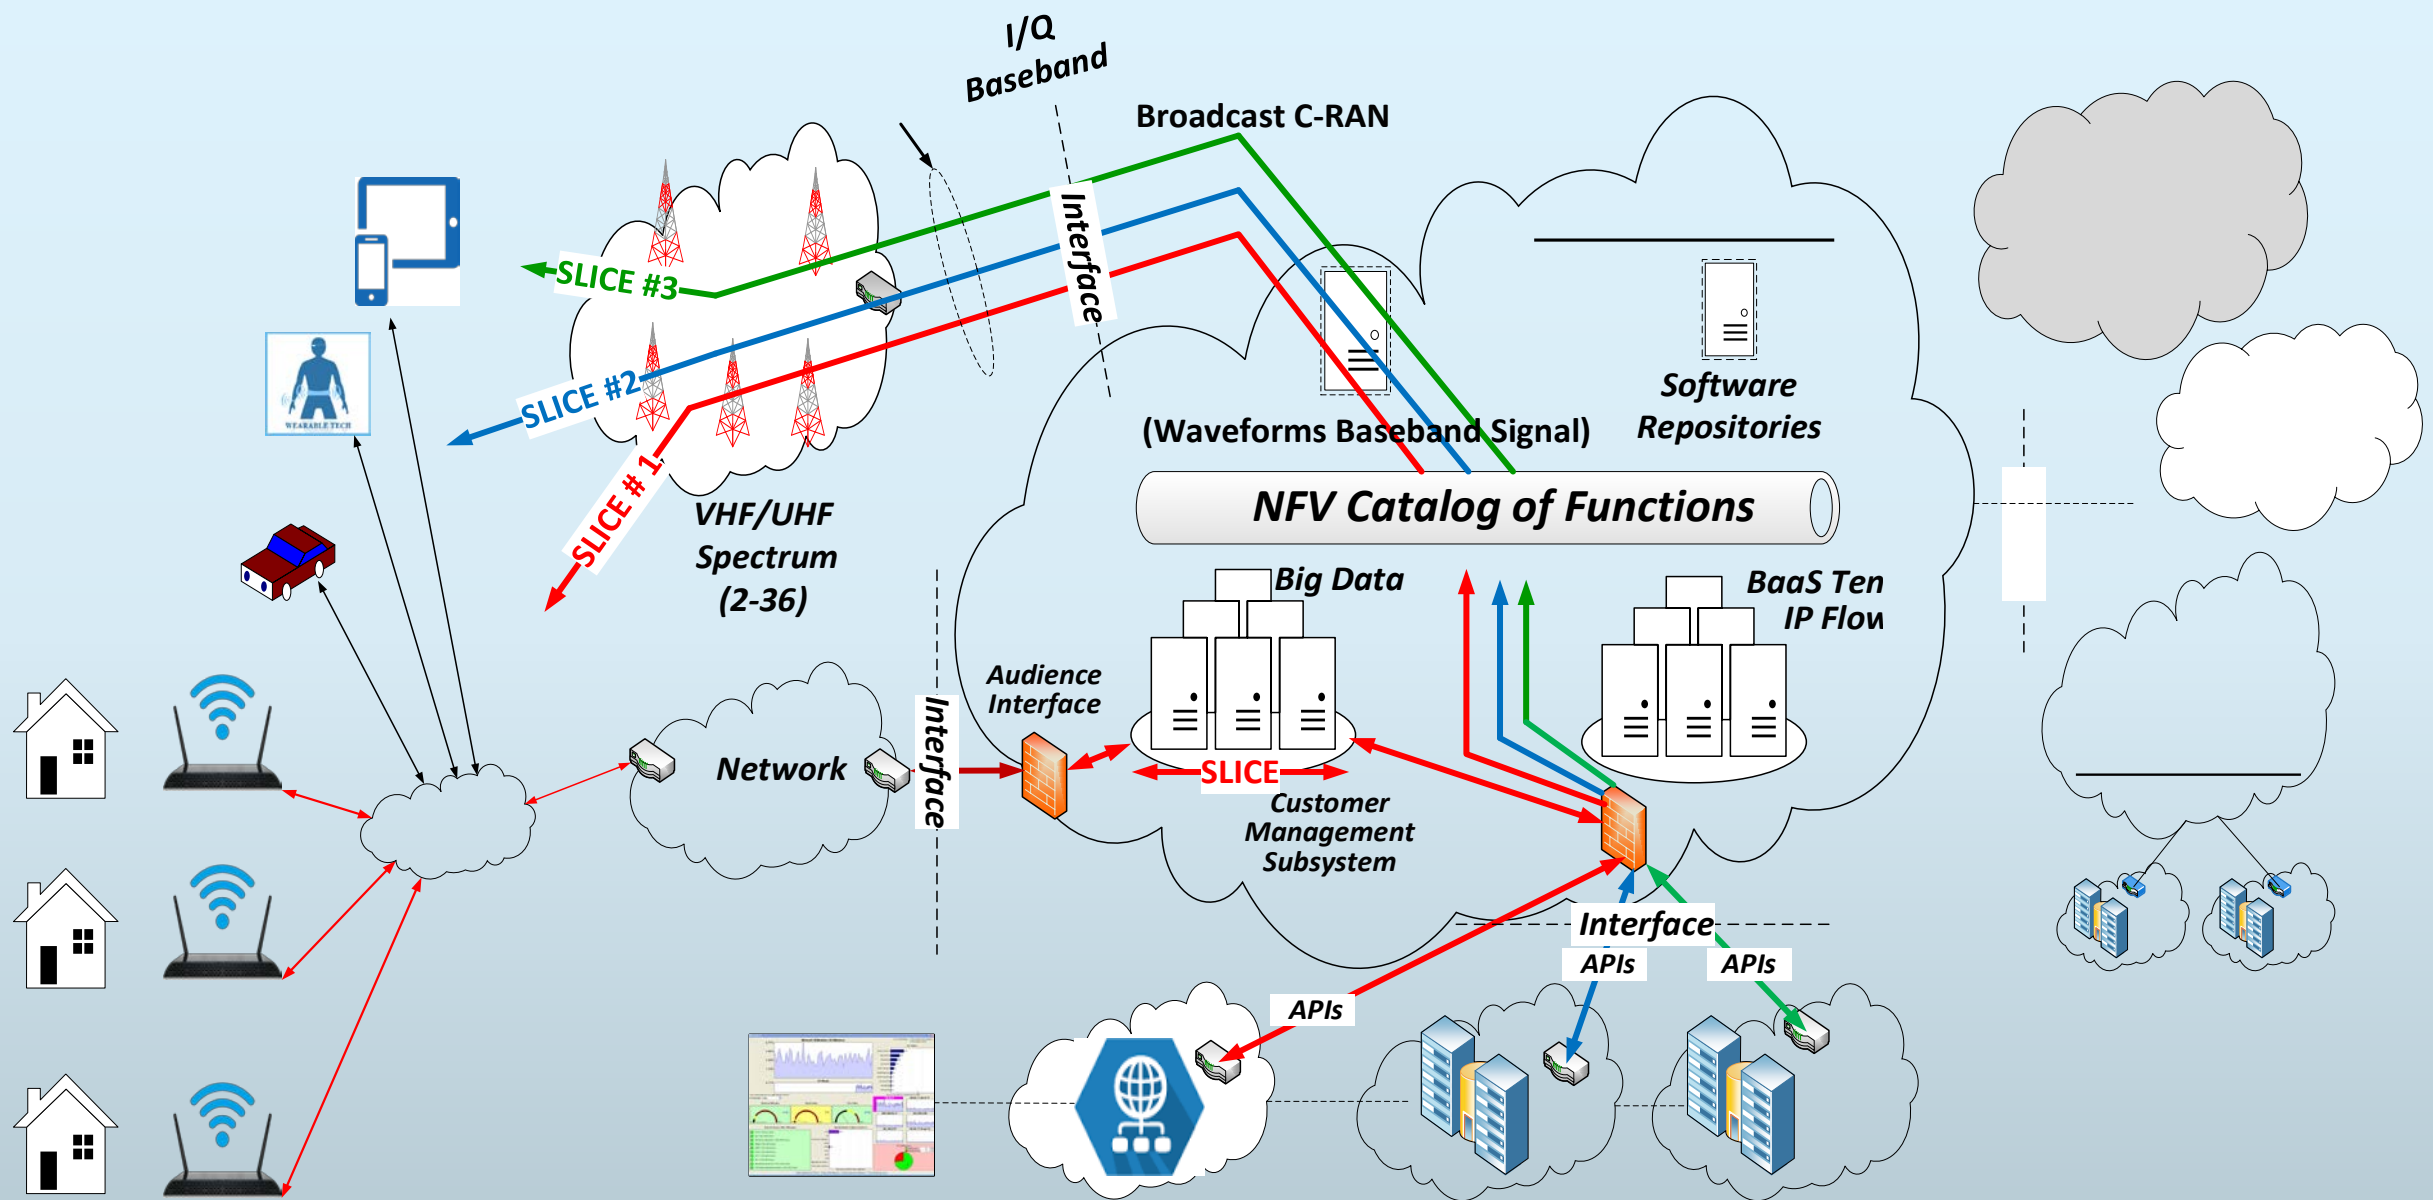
I/Q Baseband

Broadcast C-RAN

Interface

SLICE #3

SLICE #2

SLICE # 1

VHF/UHF Spectrum (2-36)

WEARABLE TECH

(Waveforms Baseband Signal)

Software Repositories

NFV Catalog of Functions

Big Data

BaaS Ten IP Flow

Audience Interface

Network

Interface

SLICE

Customer Management Subsystem

Interface

APIs

APIs

APIs